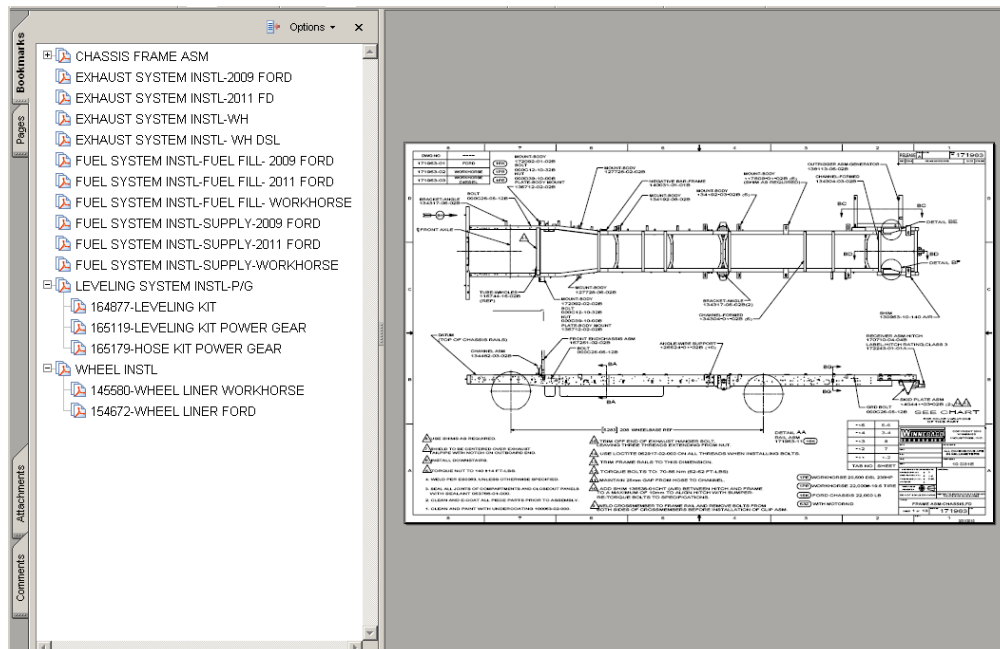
Options ▾ ×

Bookmarks

Pages

Attachments

Comments

CHASSIS FRAME ASM
EXHAUST SYSTEM INSTL-2009 FORD
EXHAUST SYSTEM INSTL-2011 FD
EXHAUST SYSTEM INSTL-WH
EXHAUST SYSTEM INSTL- WH DSL
FUEL SYSTEM INSTL-FUEL FILL- 2009 FORD
FUEL SYSTEM INSTL-FUEL FILL- 2011 FORD
FUEL SYSTEM INSTL-FUEL FILL- WORKHORSE
FUEL SYSTEM INSTL-SUPPLY-2009 FORD
FUEL SYSTEM INSTL-SUPPLY-2011 FORD
FUEL SYSTEM INSTL-SUPPLY-WORKHORSE
LEVELING SYSTEM INSTL-P/G
164877-LEVELING KIT
165119-LEVELING KIT POWER GEAR
165179-HOSE KIT POWER GEAR
WHEEL INSTL
145580-WHEEL LINER WORKHORSE
154672-WHEEL LINER FORD

171983
DETAIL BE
DETAIL B
FRONT AXLE
BA
BA
SEE CHART
DETAIL AA
WINNEBAGO
171983
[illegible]